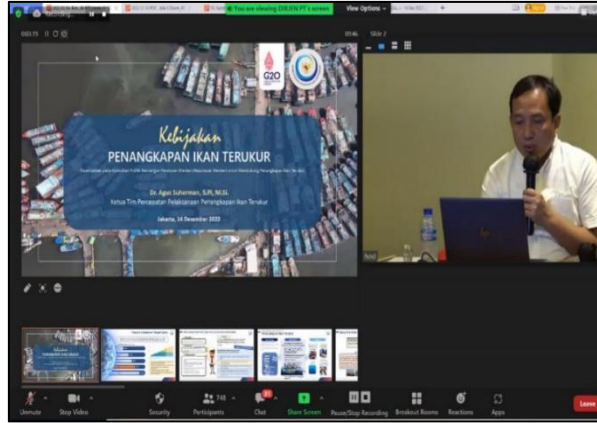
You are viewing DJILIKN PT's screen

View Options

Kebijakan

PENANGKAPAN IKAN TERUKUR

Dr. Agus Suherman, S.Pi, M.Si.

Ketua Tim Percepatan Pelaksanaan Penangkapan Ikan Terukur

Jakarta, 14 Desember 2022

G20

Unmute

Stop Video

Security

Participants

Chat

Share Screen

Pause/Stop Recording

Breakout Rooms

Reactions

Apps

Leave